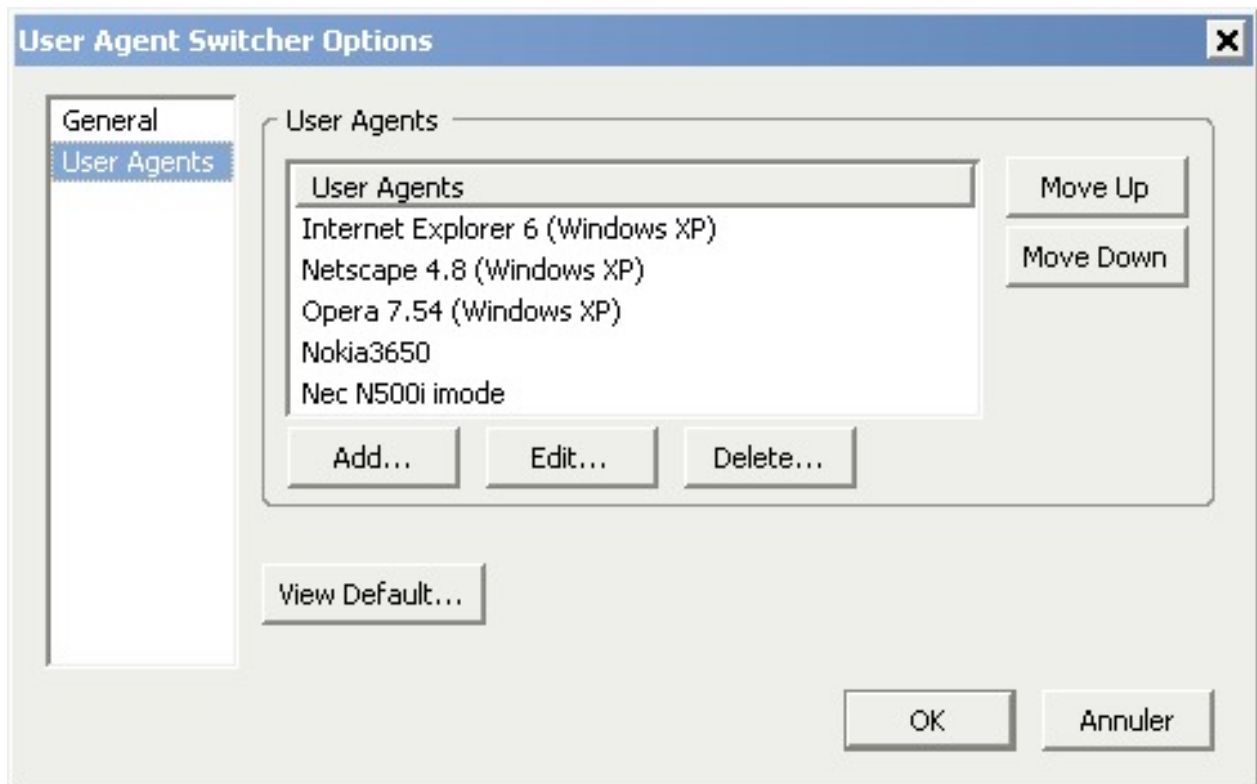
User Agent Switcher Options

General
User Agents

User Agents

User Agents
Internet Explorer 6 (Windows XP)
Netscape 4.8 (Windows XP)
Opera 7.54 (Windows XP)
Nokia3650
Nec N500i imode

Move Up
Move Down

Add...
Edit...
Delete...

View Default...

OK
Annuler